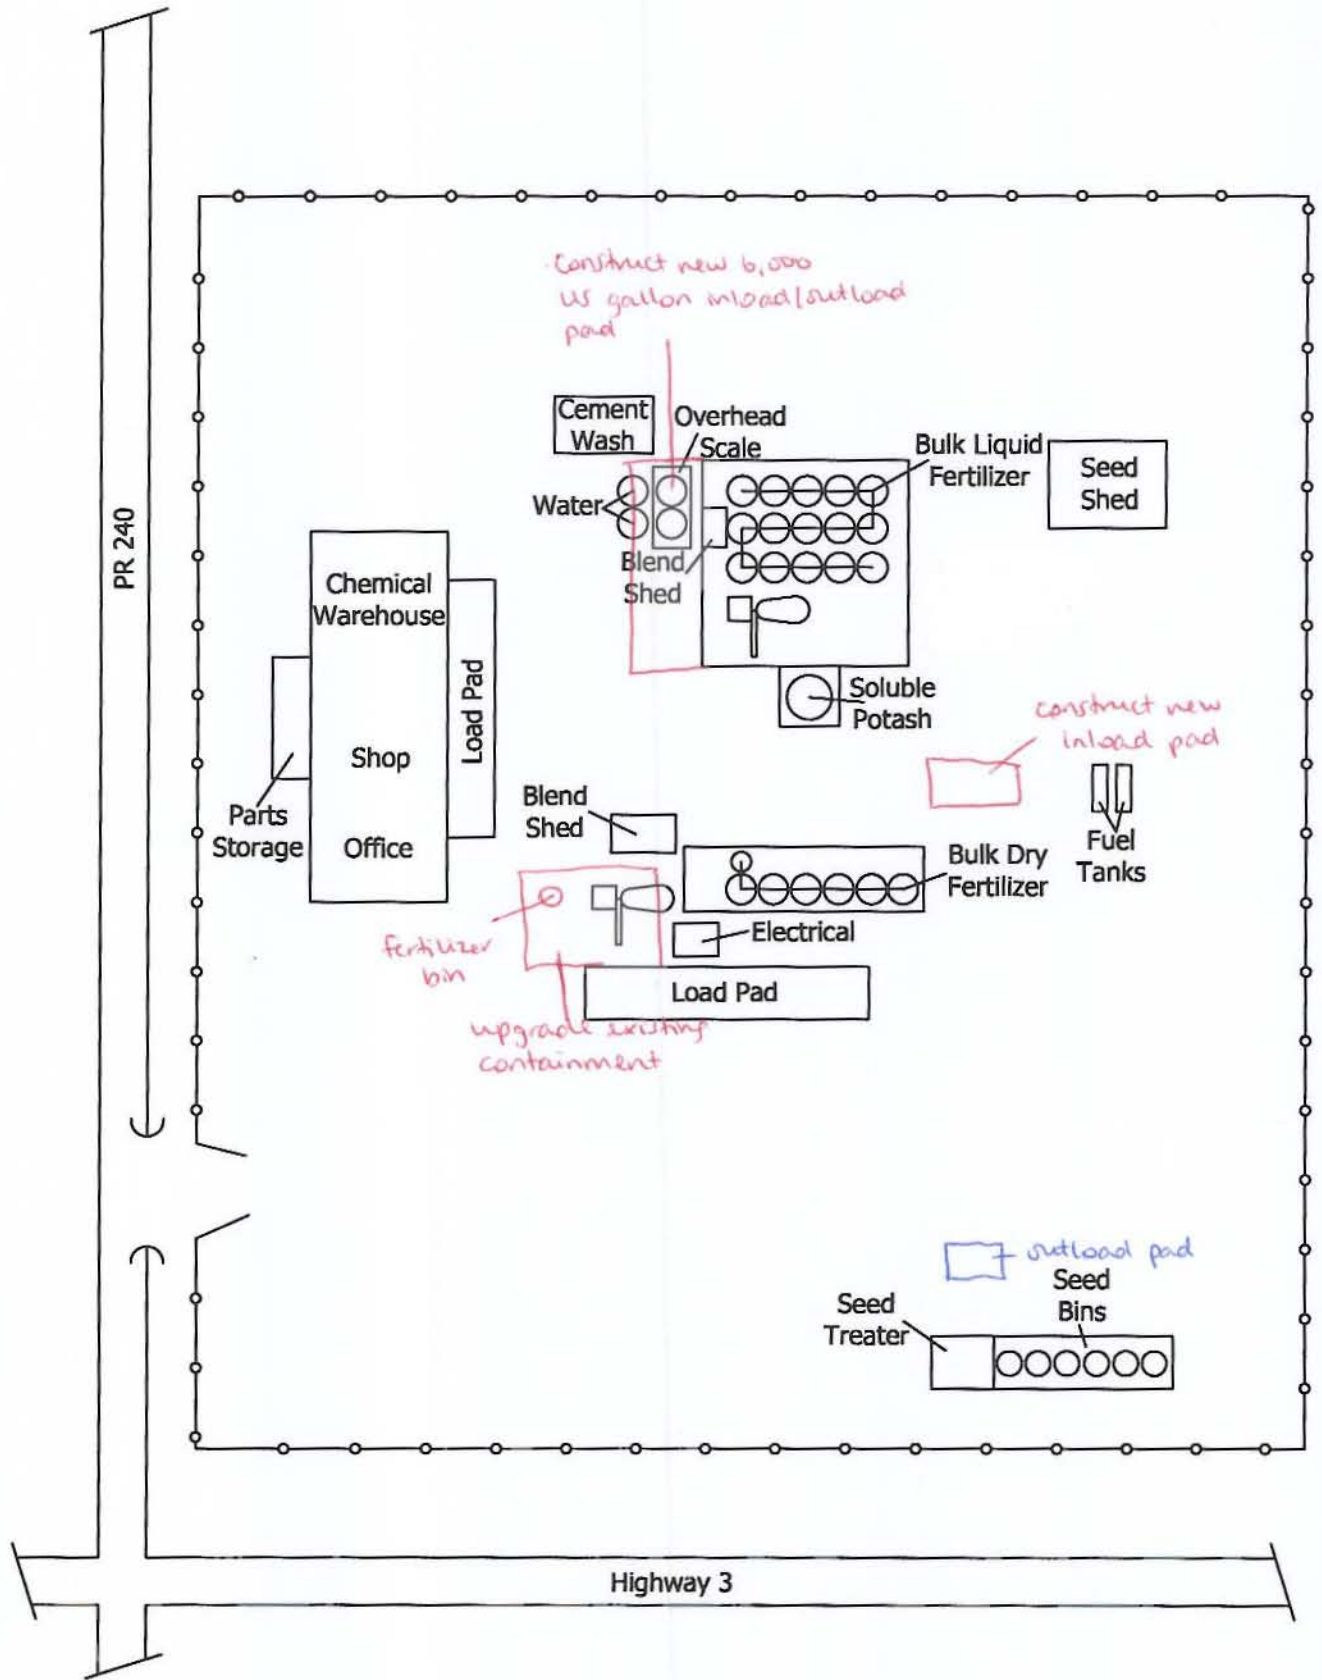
PR 240

Construct new 6,000 US gallon inload/outload pad

Cement Wash

Overhead Scale

Bulk Liquid Fertilizer

Seed Shed

Water

Blend Shed

Chemical Warehouse

Load Pad

Shop

Office

Parts Storage

Soluble Potash

construct new inload pad

Blend Shed

Fuel Tanks

Bulk Dry Fertilizer

fertilizer bin

Electrical

Load Pad

upgrade existing containment

outload pad

Seed Bins

Seed Treater

Highway 3